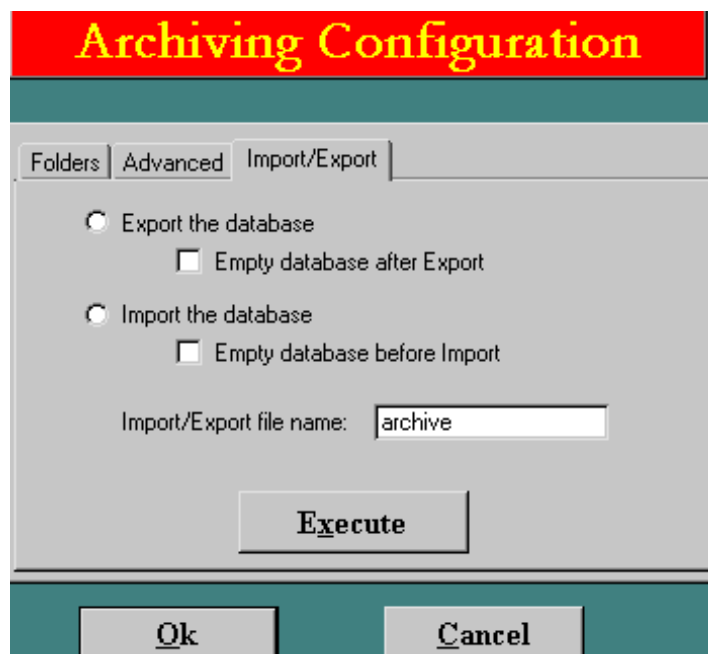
Archiving Configuration

Folders
Advanced
Import/Export

Export the database

Empty database after Export

Import the database

Empty database before Import

Import/Export file name: archive

Execute

Ok
Cancel